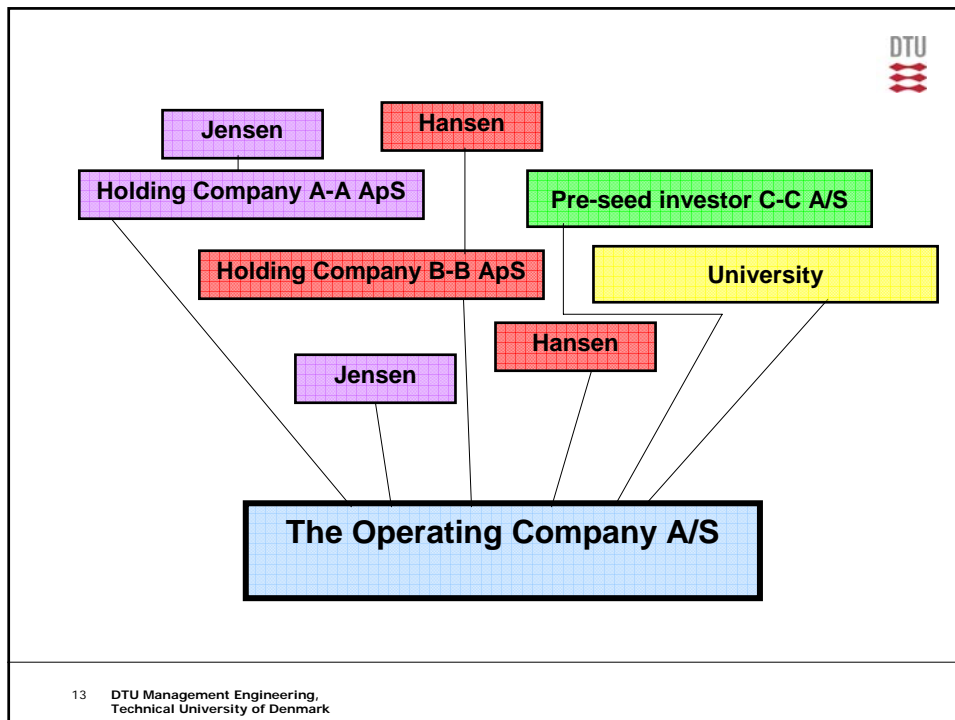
DTU

Jensen

Hansen

Holding Company A-A ApS

Pre-seed investor C-C A/S

Holding Company B-B ApS

University

Hansen

Jensen

The Operating Company A/S

13 DTU Management Engineering, Technical University of Denmark